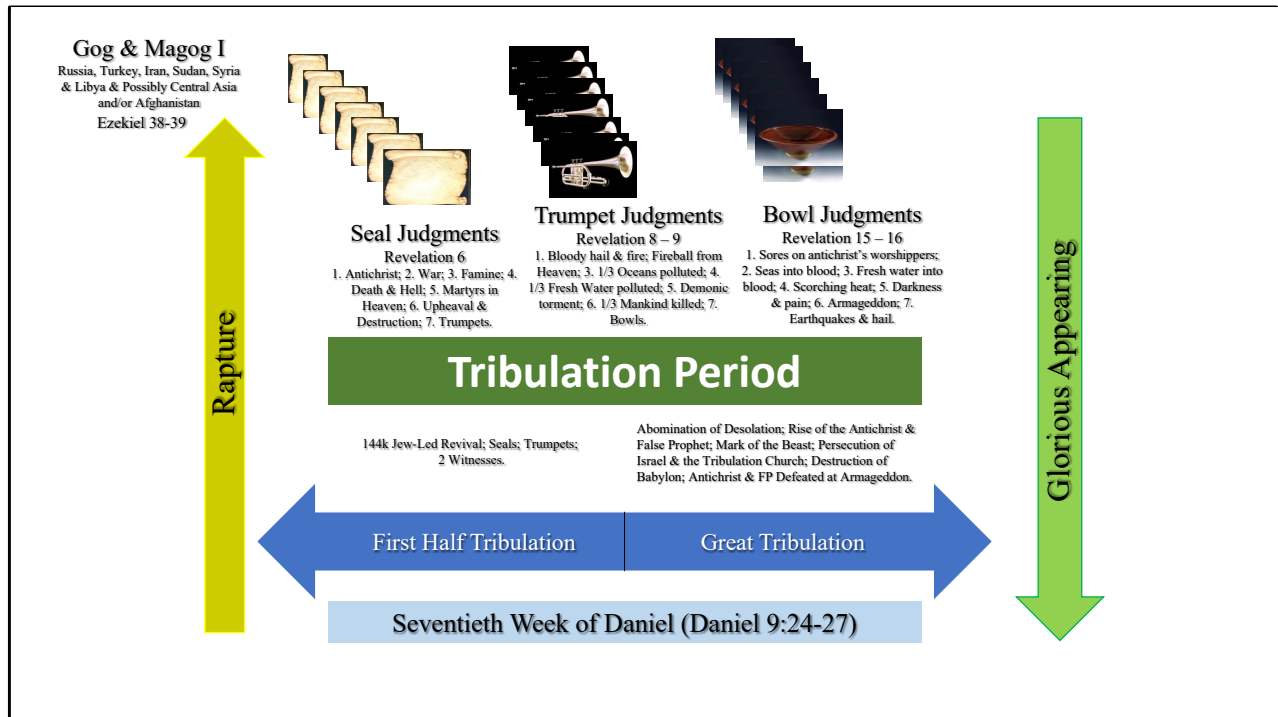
Gog & Magog I
Russia, Turkey, Iran, Sudan, Syria & Libya & Possibly Central Asia and/or Afghanistan
Ezekiel 38-39

Rapture

Seal Judgments
Revelation 6
1. Antichrist; 2. War; 3. Famine; 4. Death & Hell; 5. Martyrs in Heaven; 6. Upheaval & Destruction; 7. Trumpets.

Trumpet Judgments
Revelation 8 – 9
1. Bloody hail & fire; Fireball from Heaven; 3. 1/3 Oceans polluted; 4. 1/3 Fresh Water polluted; 5. Demonic torment; 6. 1/3 Mankind killed; 7. Bowls.

Bowl Judgments
Revelation 15 – 16
1. Sores on antichrist's worshippers; 2. Seas into blood; 3. Fresh water into blood; 4. Scorching heat; 5. Darkness & pain; 6. Armageddon; 7. Earthquakes & hail.

Tribulation Period

144k Jew-Led Revival; Seals; Trumpets; 2 Witnesses.

Abomination of Desolation; Rise of the Antichrist & False Prophet; Mark of the Beast; Persecution of Israel & the Tribulation Church; Destruction of Babylon; Antichrist & FP Defeated at Armageddon.

First Half Tribulation

Great Tribulation

Seventieth Week of Daniel (Daniel 9:24-27)

Glorious Appearing